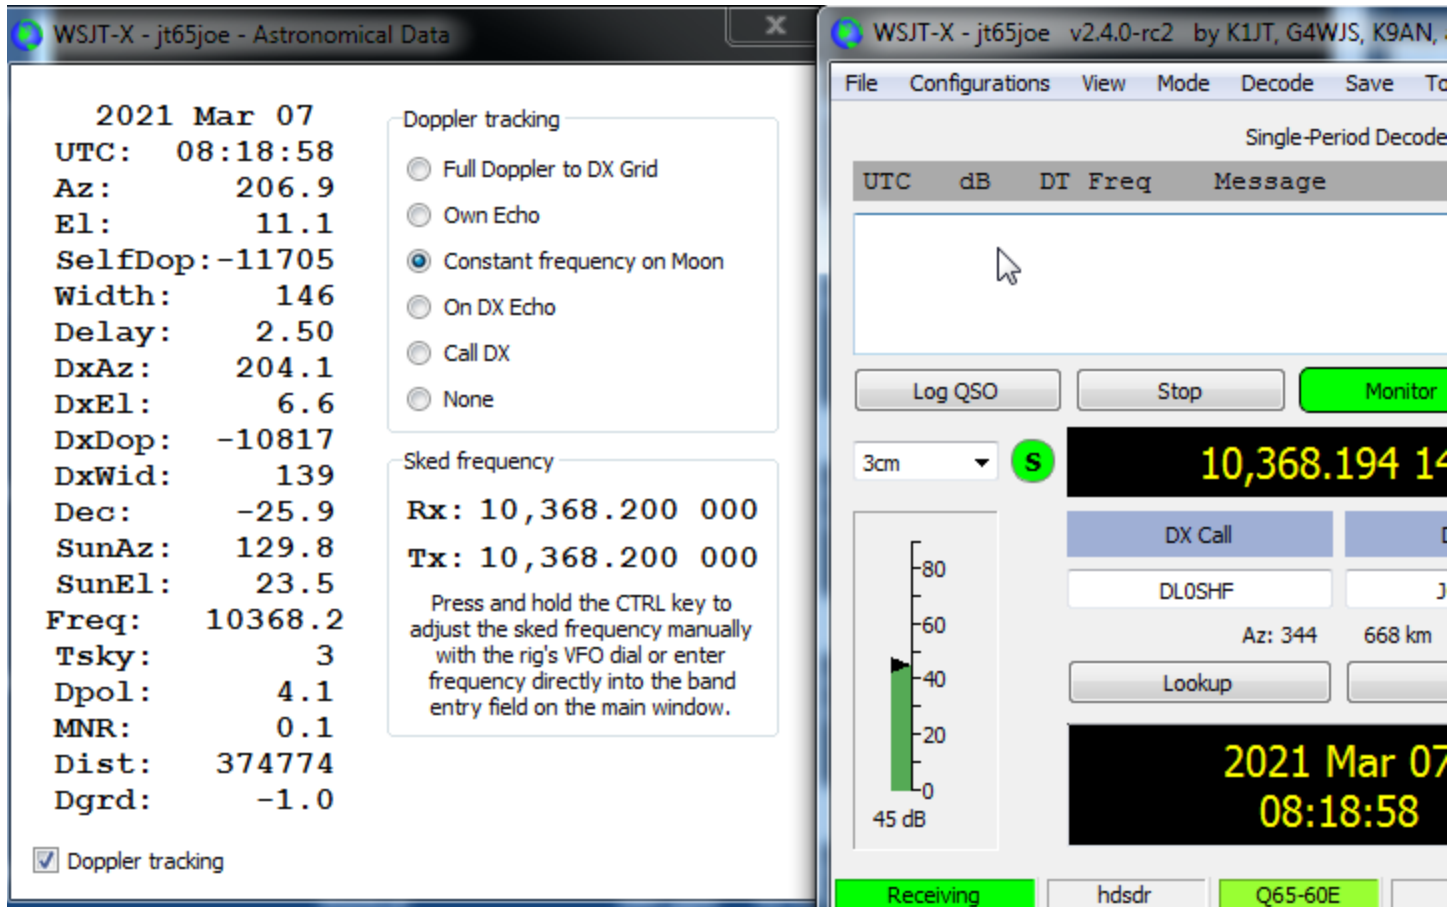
WSJT-X - jt65joe - Astronomical Data

2021 Mar 07
UTC: 08:18:58
Az: 206.9
El: 11.1
SelfDop:-11705
Width: 146
Delay: 2.50
DxAz: 204.1
DxEl: 6.6
DxDop: -10817
DxWid: 139
Dec: -25.9
SunAz: 129.8
SunEl: 23.5
Freq: 10368.2
Tsky: 3
Dpol: 4.1
MNR: 0.1
Dist: 374774
Dgrd: -1.0

Doppler tracking
Full Doppler to DX Grid
Own Echo
Constant frequency on Moon
On DX Echo
Call DX
None

Sked frequency
Rx: 10,368.200 000
Tx: 10,368.200 000
Press and hold the CTRL key to adjust the sked frequency manually with the rig's VFO dial or enter frequency directly into the band entry field on the main window.

Doppler tracking

WSJT-X - jt65joe v2.4.0-rc2 by K1JT, G4WJS, K9AN,

File Configurations View Mode Decode Save To

Single-Period Decode

| UTC | dB | DT | Freq | Message |
|---|---|---|---|---|

Log QSO Stop Monitor

3cm S 10,368.194 14

-80
-60
-40
-20
-0
45 dB

DX Call D
DL0SHF J
Az: 344 668 km
Lookup

2021 Mar 07
08:18:58

Receiving hdsdr Q65-60E